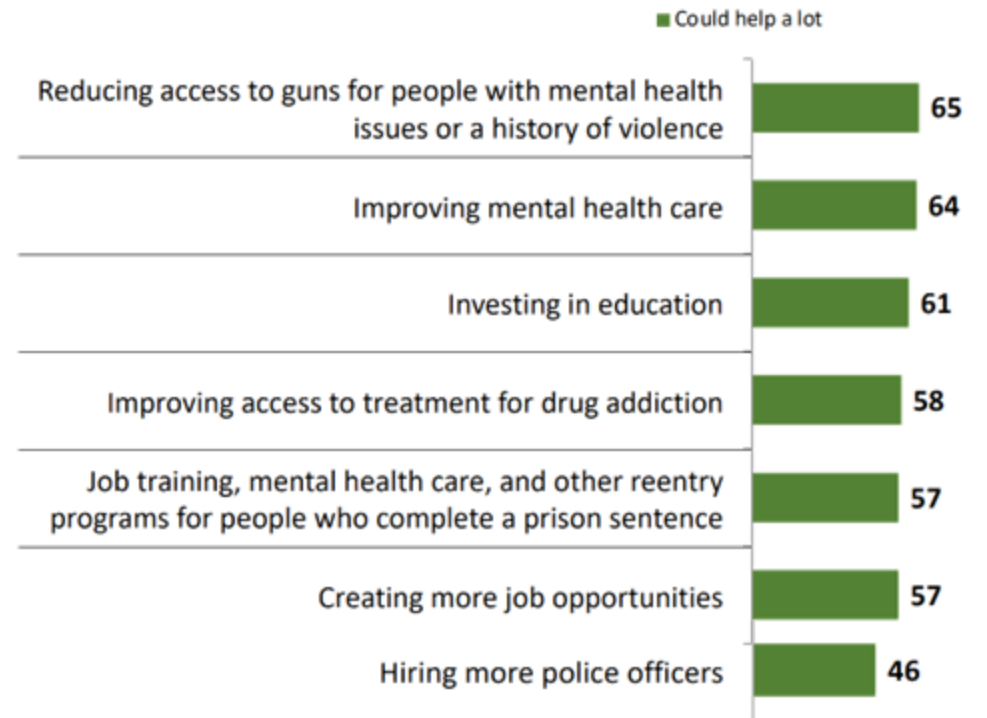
Could help a lot

| | |
|---|---|
| Reducing access to guns for people with mental health issues or a history of violence | 65 |
| Improving mental health care | 64 |
| Investing in education | 61 |
| Improving access to treatment for drug addiction | 58 |
| Job training, mental health care, and other reentry programs for people who complete a prison sentence | 57 |
| Creating more job opportunities | 57 |
| Hiring more police officers | 46 |